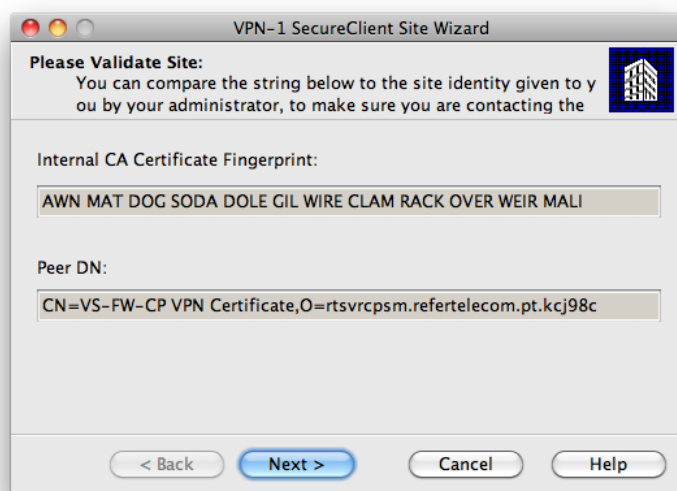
VPN-1 SecureClient Site Wizard

Please Validate Site:
You can compare the string below to the site identity given to y ou by your administrator, to make sure you are contacting the

Internal CA Certificate Fingerprint:

AWN MAT DOG SODA DOLE GIL WIRE CLAM RACK OVER WEIR MALI

Peer DN:

CN=VS-FW-CP VPN Certificate,O=rtsvrcpsm.refertelecom.pt.kcj98c

< Back
Next >
Cancel
Help